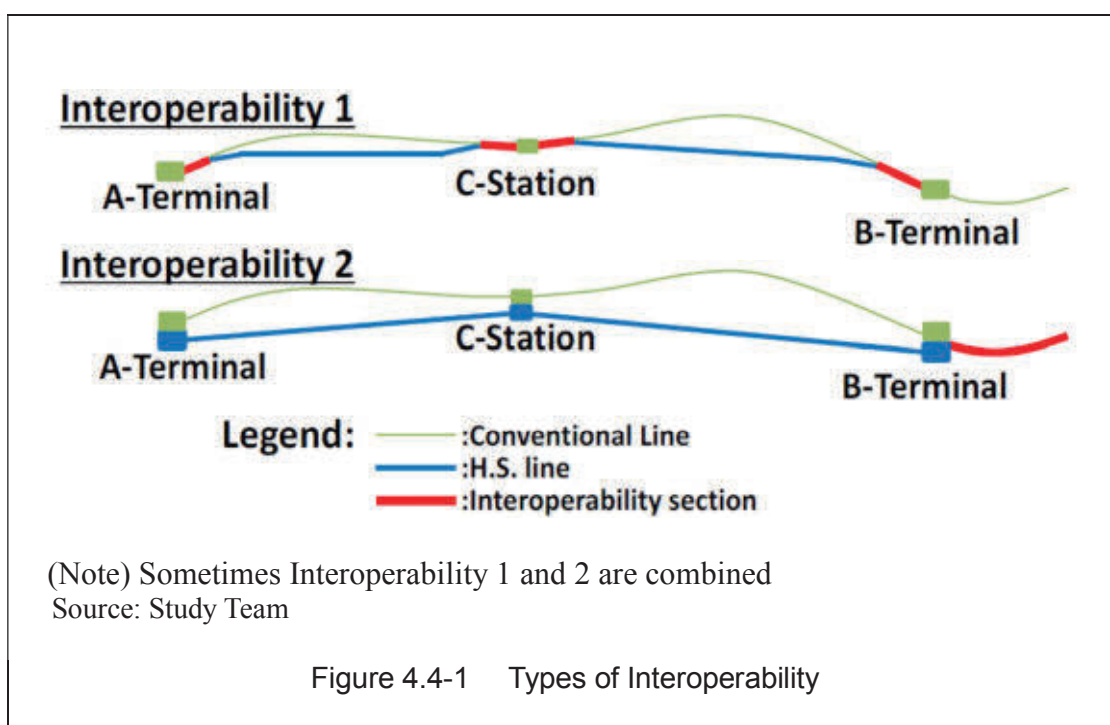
Interoperability 1

A-Terminal

C-Station

B-Terminal

Interoperability 2

A-Terminal

C-Station

B-Terminal

Legend: :Conventional Line
:H.S. line
:Interoperability section

(Note) Sometimes Interoperability 1 and 2 are combined
Source: Study Team

Figure 4.4-1 Types of Interoperability